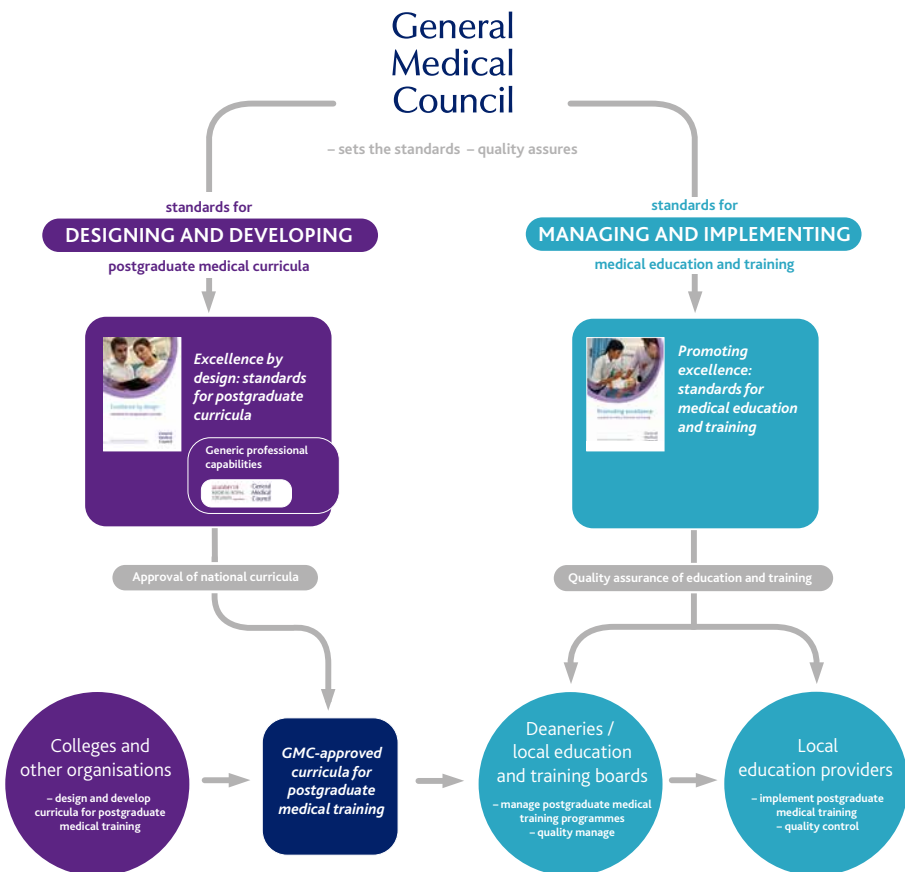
General Medical Council

– sets the standards – quality assures

standards for
DESIGNING AND DEVELOPING
postgraduate medical curricula

Excellence by design
General Medical Council

Excellence by design: standards for postgraduate curricula

Generic professional capabilities

Academy of Medical Royal Colleges
General Medical Council

standards for
MANAGING AND IMPLEMENTING
medical education and training

Promoting excellence
General Medical Council

Promoting excellence: standards for medical education and training

Approval of national curricula

Quality assurance of education and training

Colleges and other organisations
– design and develop curricula for postgraduate medical training

GMC-approved curricula for postgraduate medical training

Deaneries / local education and training boards
– manage postgraduate medical training programmes
– quality manage

Local education providers
– implement postgraduate medical training
– quality control